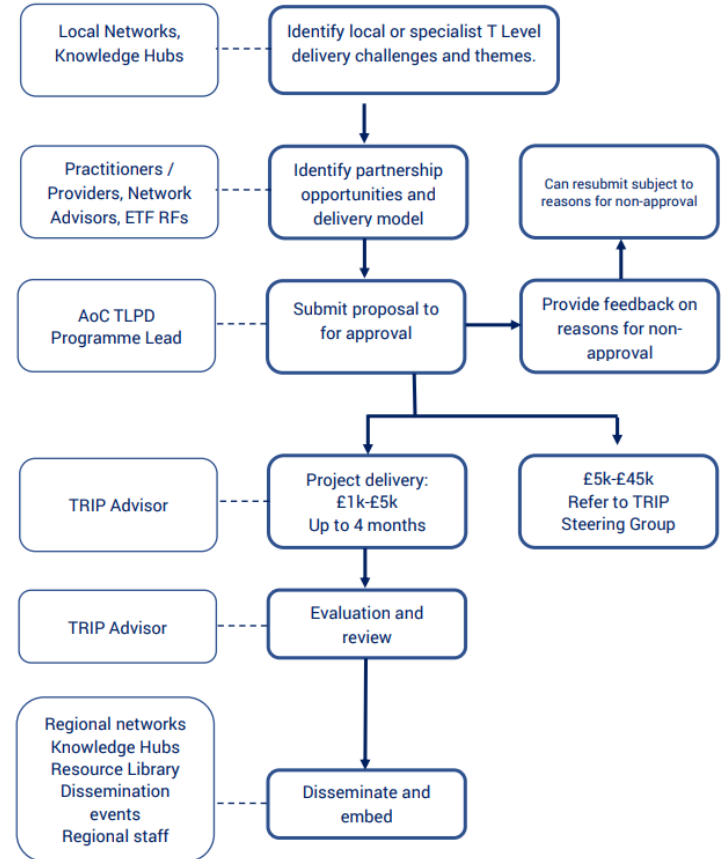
Local Networks, Knowledge Hubs

Identify local or specialist T Level delivery challenges and themes.

Practitioners / Providers, Network Advisors, ETF RFs

Identify partnership opportunities and delivery model

Can resubmit subject to reasons for non-approval

AoC TLPD Programme Lead

Submit proposal to for approval

Provide feedback on reasons for non-approval

TRIP Advisor

Project delivery: £1k-£5k Up to 4 months

£5k-£45k Refer to TRIP Steering Group

TRIP Advisor

Evaluation and review

Regional networks
Knowledge Hubs
Resource Library
Dissemination events
Regional staff

Disseminate and embed